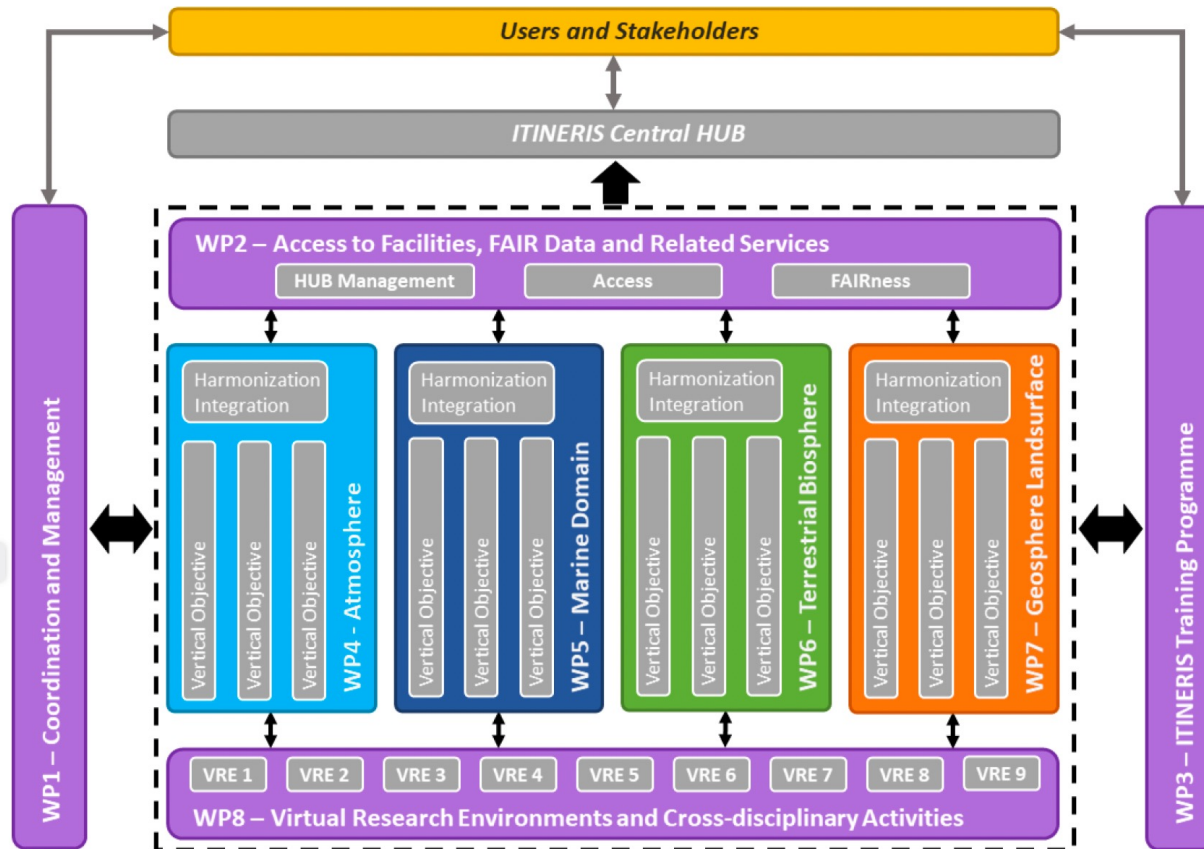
Users and Stakeholders

ITINERIS Central HUB

WP1 – Coordination and Management

WP2 – Access to Facilities, FAIR Data and Related Services

HUB Management

Access

FAIRness

Harmonization Integration

Vertical Objective

Vertical Objective

Vertical Objective

WP4 – Atmosphere

Harmonization Integration

Vertical Objective

Vertical Objective

Vertical Objective

WP5 – Marine Domain

Harmonization Integration

Vertical Objective

Vertical Objective

Vertical Objective

WP6 – Terrestrial Biosphere

Harmonization Integration

Vertical Objective

Vertical Objective

Vertical Objective

WP7 – Geosphere Landsurface

VRE 1

VRE 2

VRE 3

VRE 4

VRE 5

VRE 6

VRE 7

VRE 8

VRE 9

WP8 – Virtual Research Environments and Cross-disciplinary Activities

WP3 – ITINERIS Training Programme